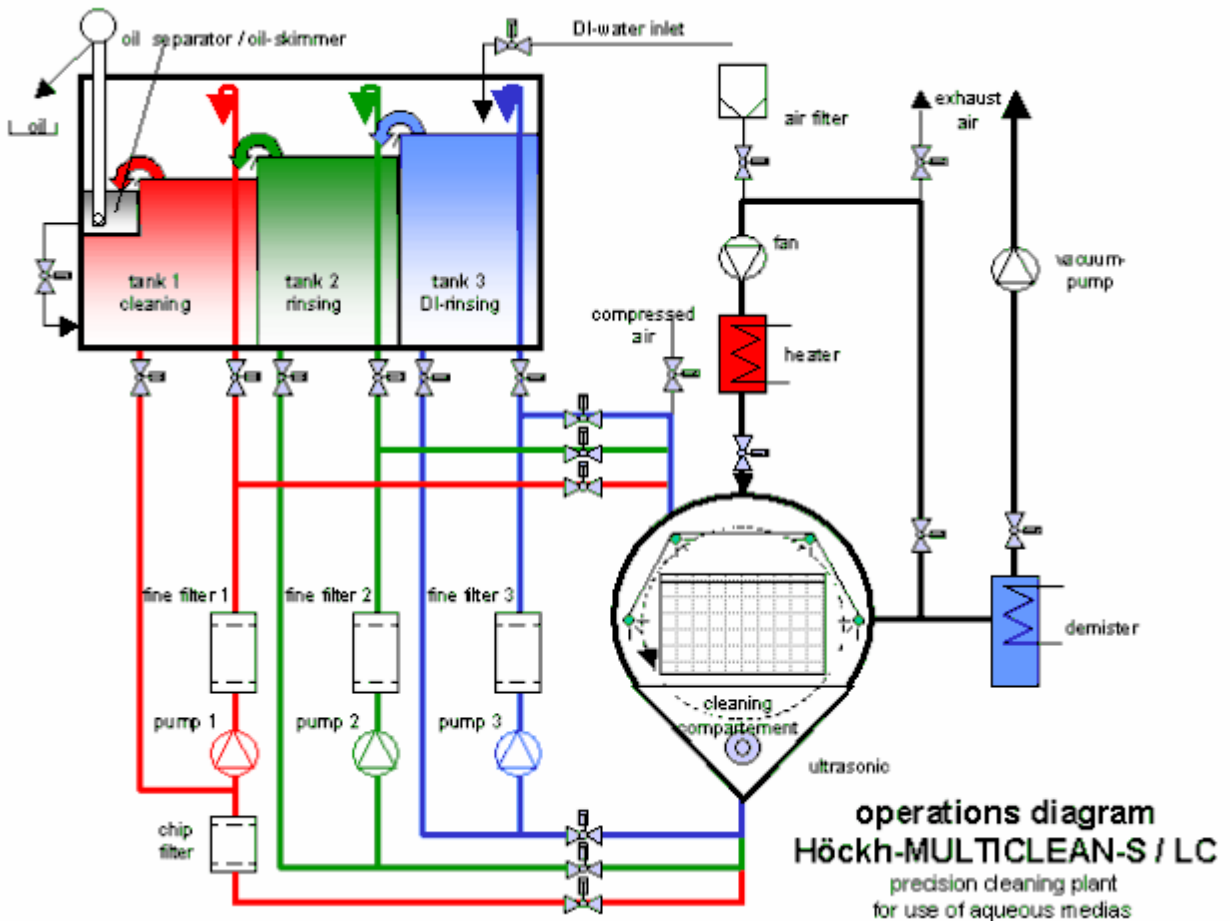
oil separator / oil-skimmer

DI-water inlet

oil

air filter

exhaust air

tank 1 cleaning

tank 2 rinsing

tank 3 DI-rinsing

fan

vacuum-pump

compressed air

heater

fine filter 1

fine filter 2

fine filter 3

demister

pump 1

pump 2

pump 3

cleaning compartement

ultrasonic

chip filter

operations diagram
Höckh-MULTICLEAN-S / LC
precision cleaning plant
for use of aqueous medias